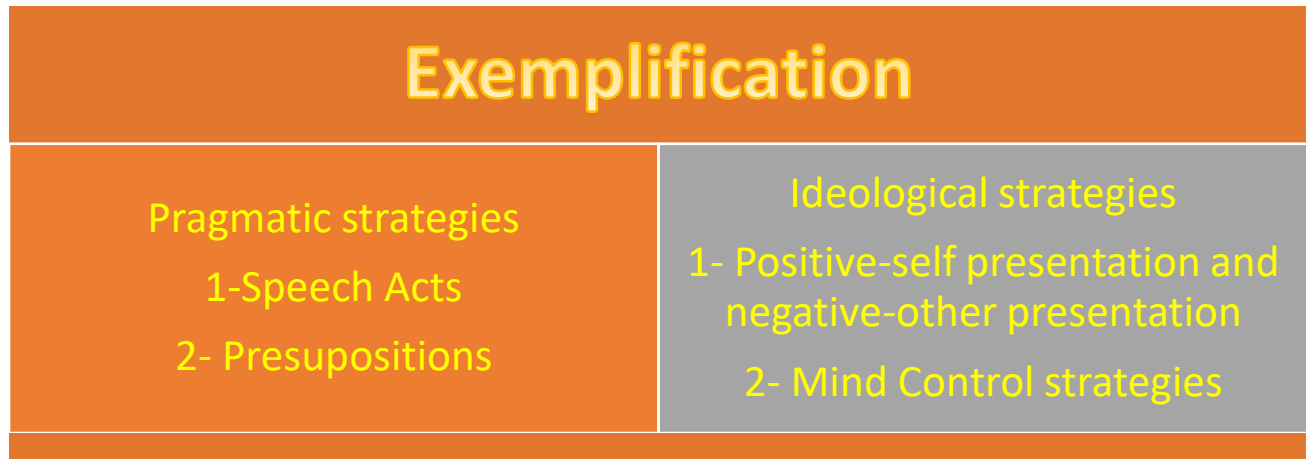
Exemplification

| Pragmatic strategies<br>1-Speech Acts<br>2- Presupositions | Ideological strategies<br>1- Positive-self presentation and negative-other presentation<br>2- Mind Control strategies |
|---|---|